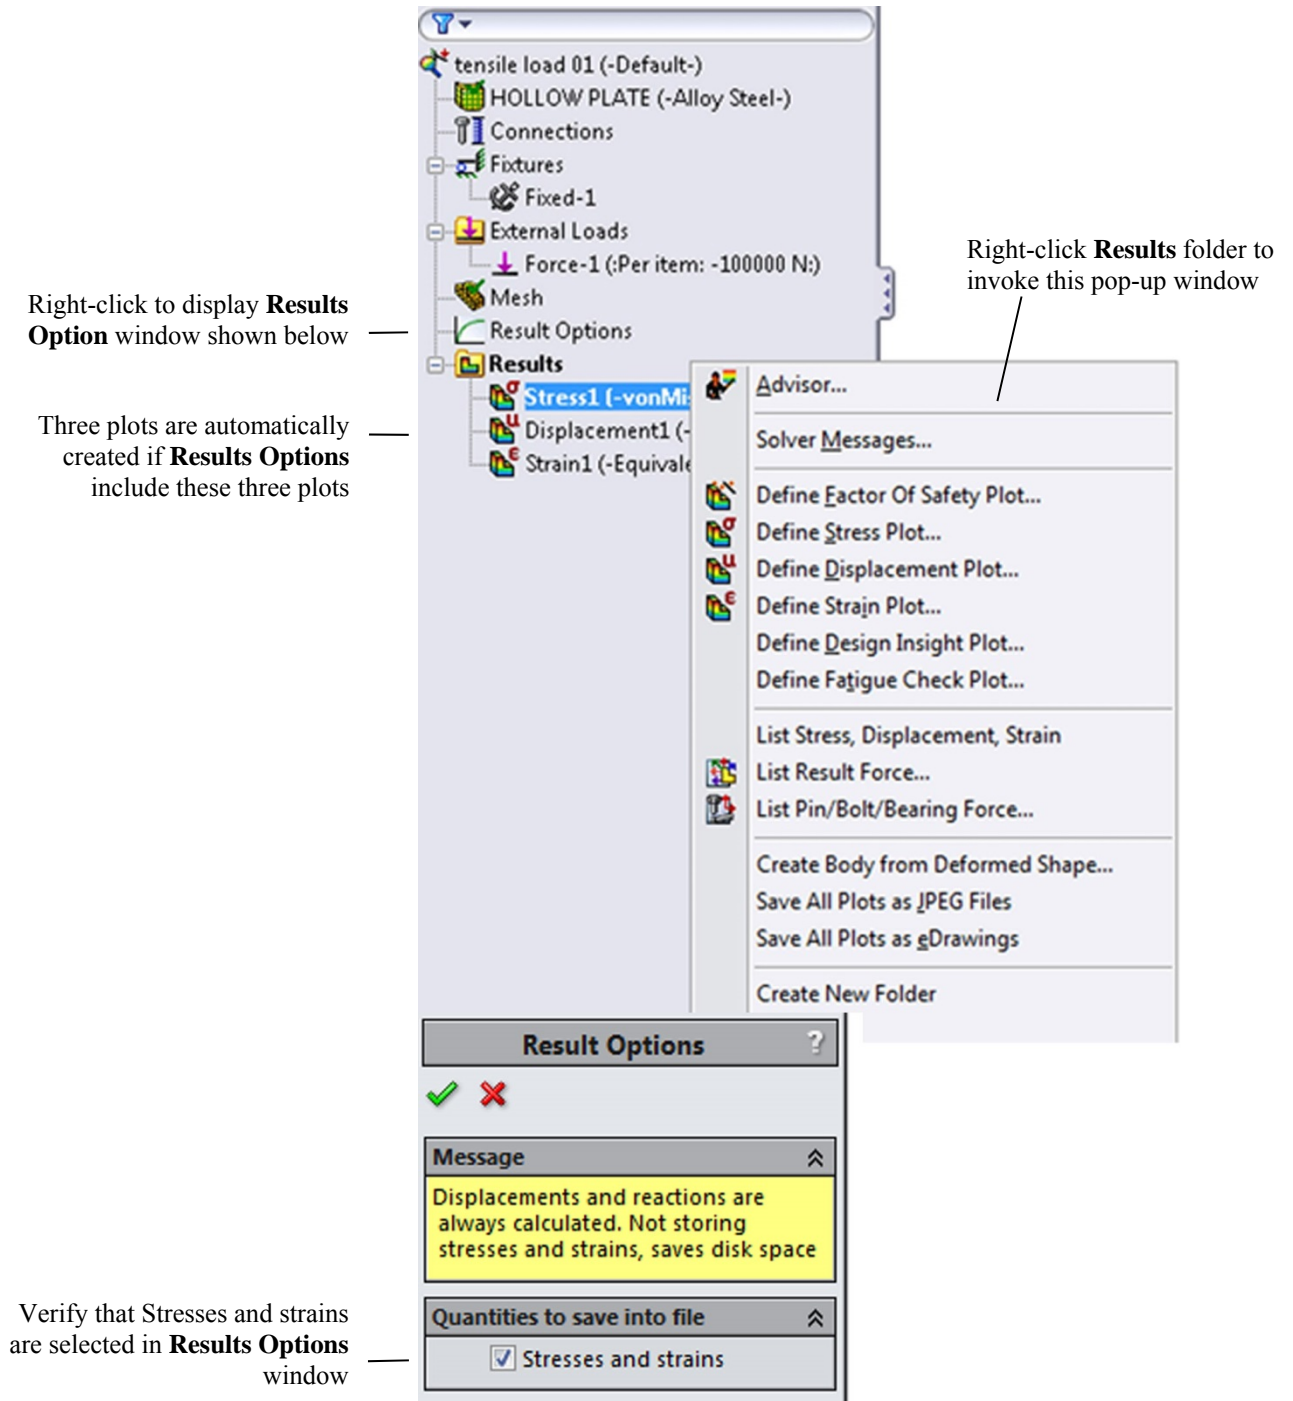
tensile load 01 (-Default-)
HOLLOW PLATE (-Alloy Steel-)
Connections
Fixtures
Fixed-1
External Loads
Force-1 (:Per item: -100000 N:)
Mesh
Result Options
Results
Stress1 (-vonMi
Displacement1 (-
Strain1 (-Equivale

Right-click to display **Results Option** window shown below

Three plots are automatically created if **Results Options** include these three plots

Right-click **Results** folder to invoke this pop-up window

Advisor...
Solver Messages...
Define Factor Of Safety Plot...
Define Stress Plot...
Define Displacement Plot...
Define Strain Plot...
Define Design Insight Plot...
Define Fatigue Check Plot...
List Stress, Displacement, Strain
List Result Force...
List Pin/Bolt/Bearing Force...
Create Body from Deformed Shape...
Save All Plots as JPEG Files
Save All Plots as eDrawings
Create New Folder

Result Options
Message
Displacements and reactions are always calculated. Not storing stresses and strains, saves disk space
Quantities to save into file
Stresses and strains

Verify that Stresses and strains are selected in **Results Options** window